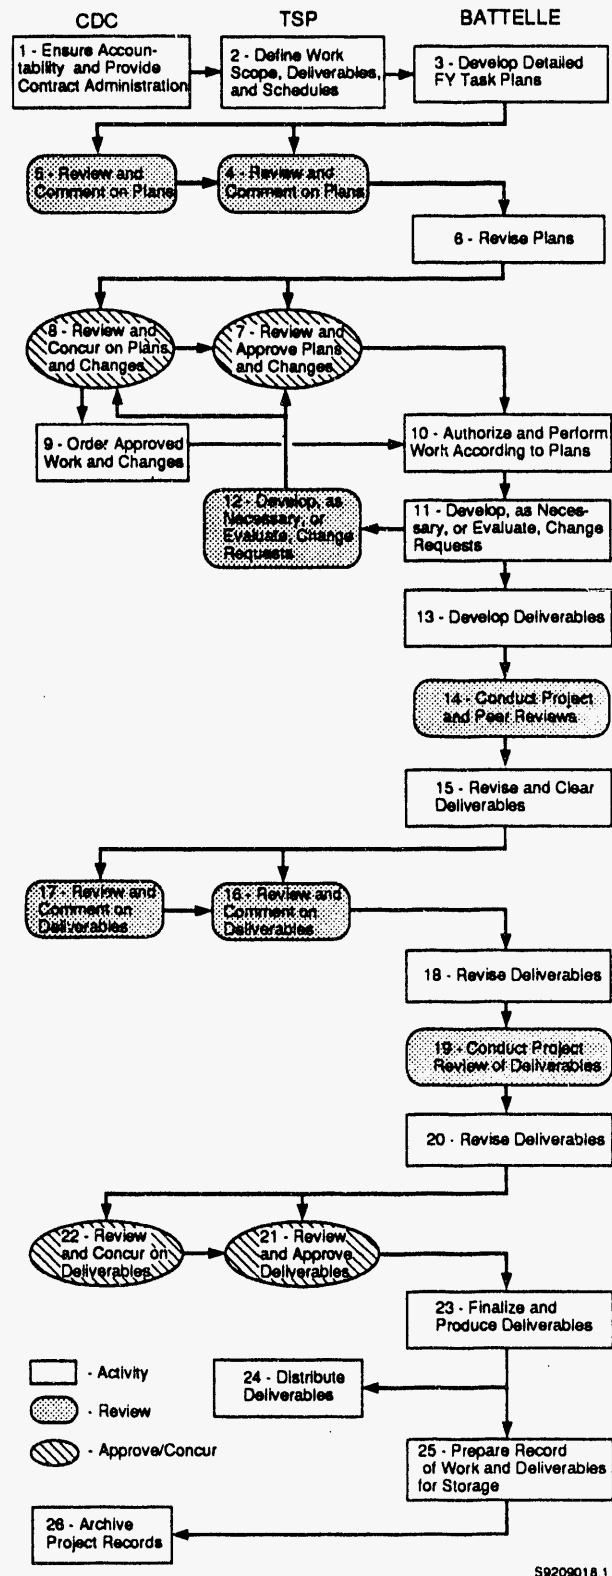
CDC

TSP

BATTELLE

1 - Ensure Accountability and Provide Contract Administration

2 - Define Work Scope, Deliverables, and Schedules

3 - Develop Detailed FY Task Plans

5 - Review and Comment on Plans

4 - Review and Comment on Plans

6 - Revise Plans

8 - Review and Concur on Plans and Changes

7 - Review and Approve Plans and Changes

9 - Order Approved Work and Changes

10 - Authorize and Perform Work According to Plans

12 - Develop, as Necessary, or Evaluate, Change Requests

11 - Develop, as Necessary, or Evaluate, Change Requests

13 - Develop Deliverables

14 - Conduct Project and Peer Reviews

15 - Revise and Clear Deliverables

17 - Review and Comment on Deliverables

16 - Review and Comment on Deliverables

18 - Revise Deliverables

19 - Conduct Project Review of Deliverables

20 - Revise Deliverables

22 - Review and Concur on Deliverables

21 - Review and Approve Deliverables

23 - Finalize and Produce Deliverables

- Activity

- Review

- Approve/Concur

24 - Distribute Deliverables

25 - Prepare Record of Work and Deliverables for Storage

26 - Archive Project Records

S9209018.1